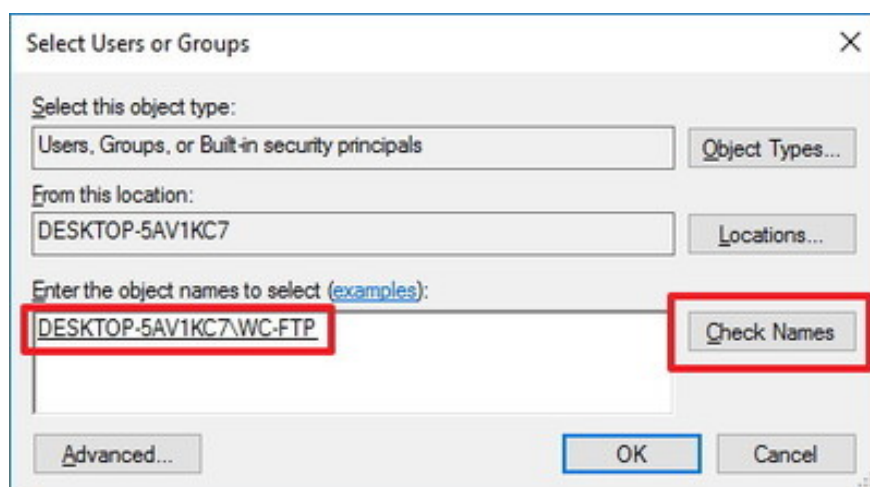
Select Users or Groups

×

Select this object type:

Users, Groups, or Built-in security principals

Object Types...

From this location:

DESKTOP-5AV1KC7

Locations...

Enter the object names to select (examples):

DESKTOP-5AV1KC7\WC-FTP

Check Names

Advanced...

OK

Cancel